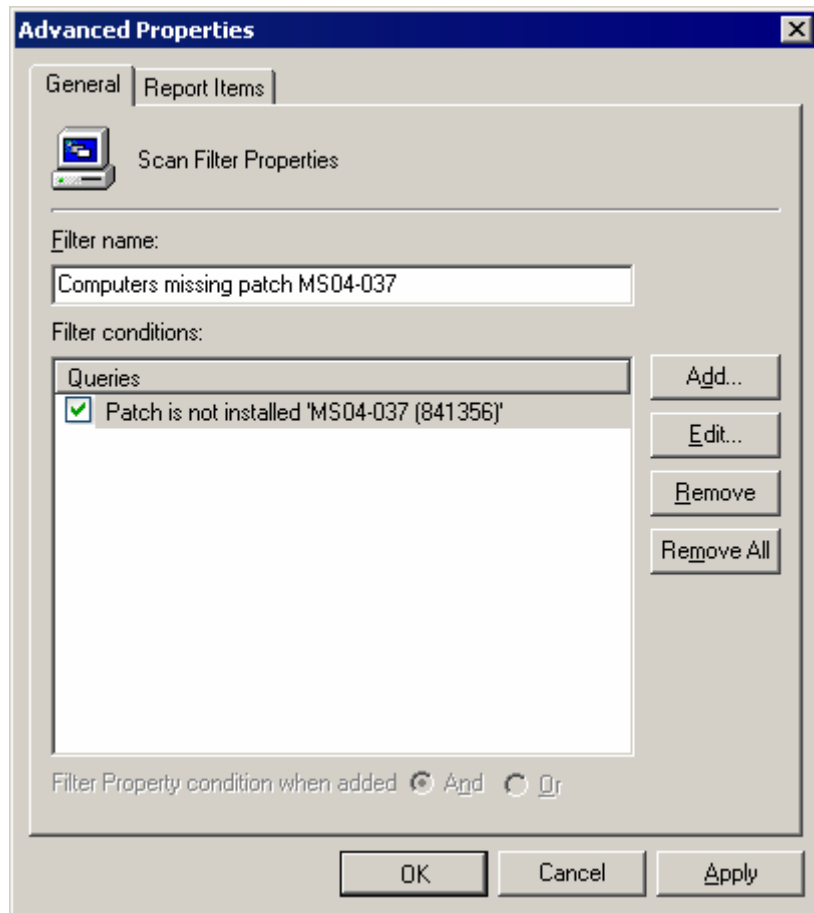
Advanced Properties

General
Report Items

Scan Filter Properties

Filter name:

Computers missing patch MS04-037

Filter conditions:

Queries
Patch is not installed 'MS04-037 (841356)'

Add...
Edit...
Remove
Remove All

Filter Property condition when added And Or

OK
Cancel
Apply